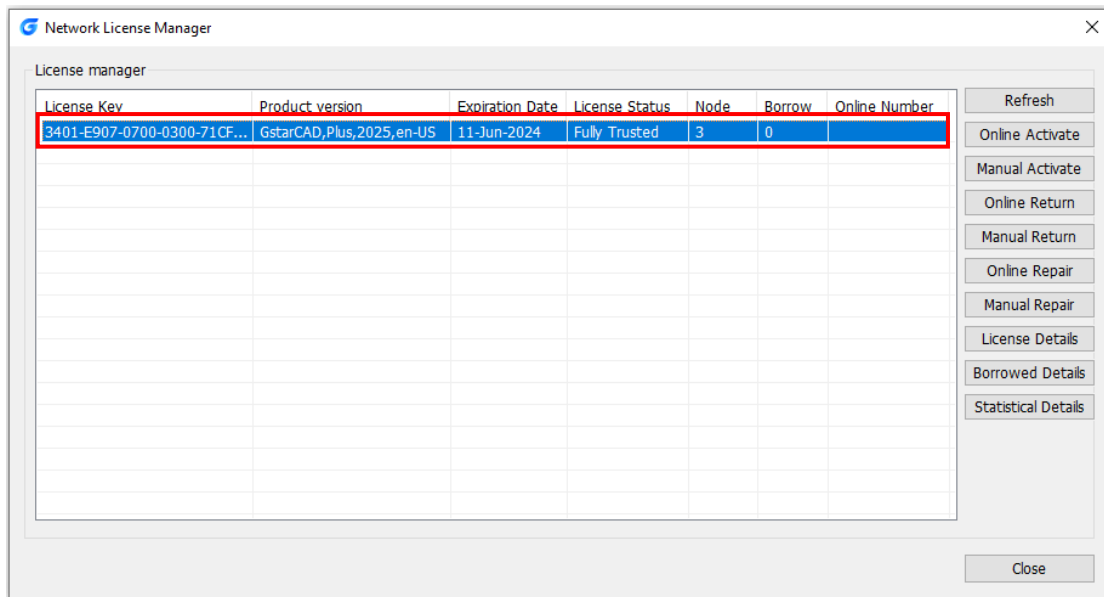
Network License Manager

License manager

| License Key | Product version | Expiration Date | License Status | Node | Borrow | Online Number |
|---|---|---|---|---|---|---|
| 3401-E907-0700-0300-71CF... | GstarCAD,Plus,2025,en-US | 11-Jun-2024 | Fully Trusted | 3 | 0 | |

Refresh
Online Activate
Manual Activate
Online Return
Manual Return
Online Repair
Manual Repair
License Details
Borrowed Details
Statistical Details

Close